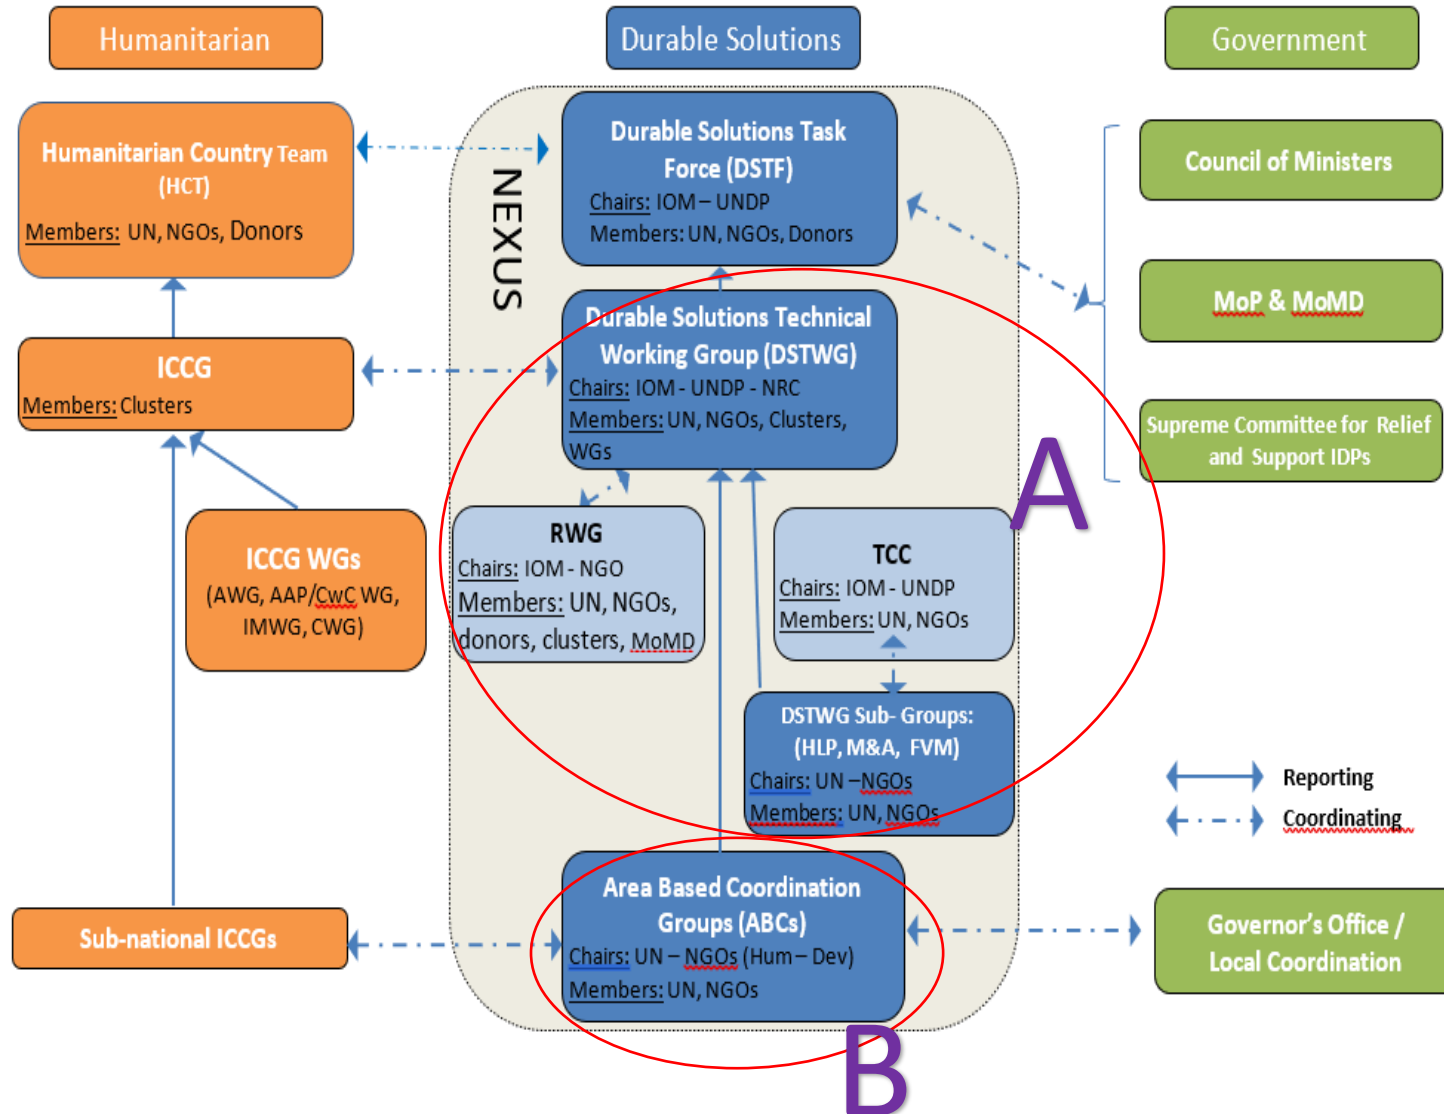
Humanitarian

Durable Solutions

Government

Humanitarian Country Team (HCT)
Members: UN, NGOs, Donors

NEXUS

Durable Solutions Task Force (DSTF)
Chairs: IOM – UNDP
Members: UN, NGOs, Donors

Council of Ministers

MoP & MoMD

Supreme Committee for Relief and Support IDPs

ICCG
Members: Clusters

Durable Solutions Technical Working Group (DSTWG)
Chairs: IOM - UNDP - NRC
Members: UN, NGOs, Clusters, WGs

A

ICCG WGs
(AWG, AAP/CwC WG, IMWG, CWG)

RWG
Chairs: IOM - NGO
Members: UN, NGOs, donors, clusters, MoMD

TCC
Chairs: IOM - UNDP
Members: UN, NGOs

DSTWG Sub- Groups: (HLP, M&A, FVM)
Chairs: UN –NGOs
Members: UN, NGOs

Reporting
Coordinating

Sub-national ICCGs

Area Based Coordination Groups (ABCs)
Chairs: UN – NGOs (Hum – Dev)
Members: UN, NGOs

Governor's Office / Local Coordination

B